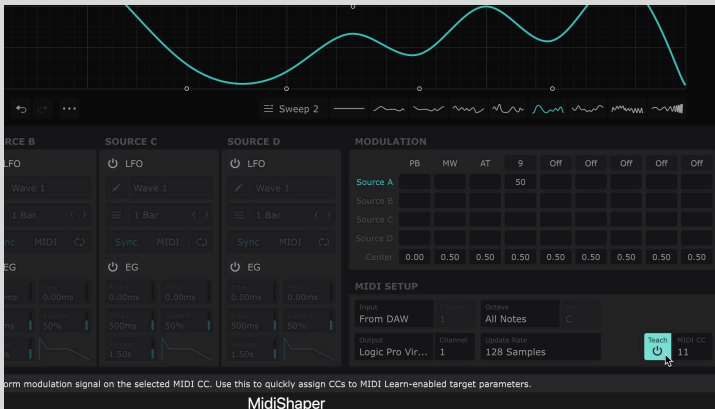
Sweep 2

RCE B
LFO
Wave 1
1 Bar
Sync MIDI
EG
ms 0.00ms
ms 50%

SOURCE C
LFO
Wave 1
1 Bar
Sync MIDI
EG
0.00ms 0.00ms
500ms 50%
1.50s

SOURCE D
LFO
Wave 1
1 Bar
Sync MIDI
EG
0.00ms 0.00ms
500ms 50%
1.50s

MODULATION

| | PB | MW | AT | 9 | Off | Off | Off | Off | Off |
|---|---|---|---|---|---|---|---|---|---|
| Source A | | | | 50 | | | | | |
| Source B | | | | | | | | | |
| Source C | | | | | | | | | |
| Source D | | | | | | | | | |
| Center | 0.00 | 0.50 | 0.50 | 0.50 | 0.50 | 0.50 | 0.50 | 0.50 | 0.50 |

MIDI SETUP
Input From DAW
Channel 1
Octave All Notes
Scale C
Output Logic Pro Vir...
Channel 1
Update Rate 128 Samples
Teach
MIDI CC 11

orm modulation signal on the selected MIDI CC. Use this to quickly assign CCs to MIDI Learn-enabled target parameters.

MidiShaper